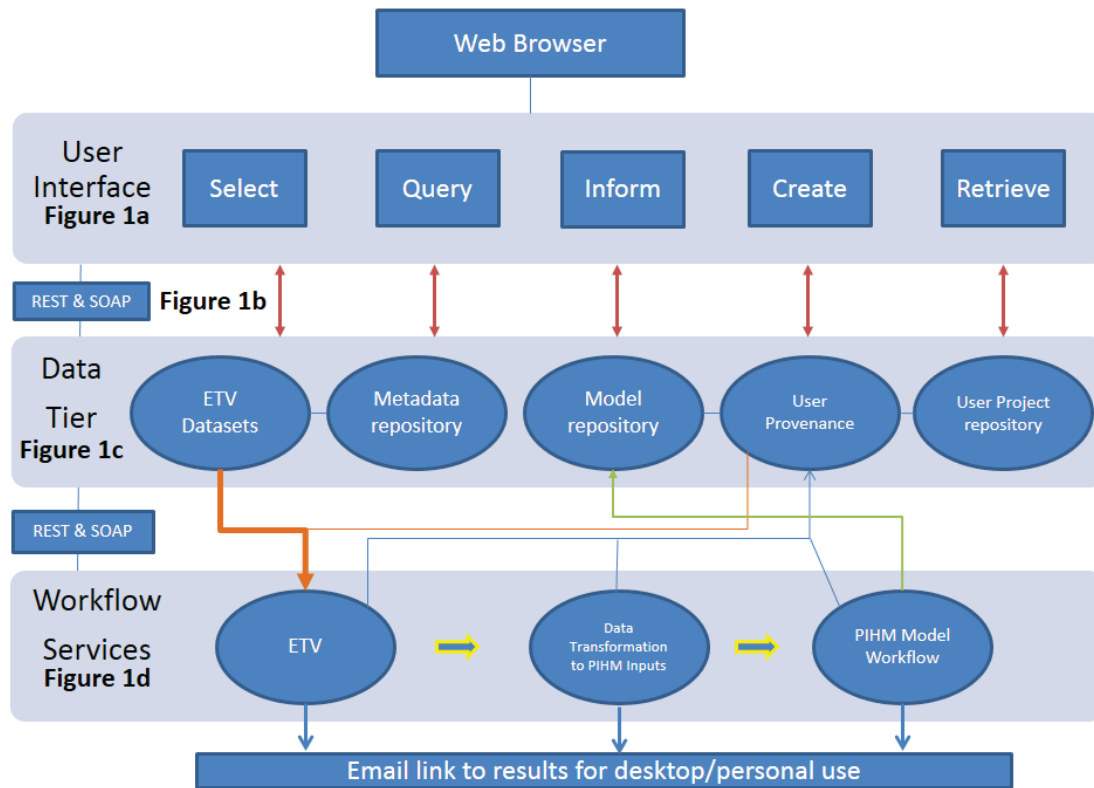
Web Browser

User Interface
Figure 1a

Select

Query

Inform

Create

Retrieve

REST & SOAP

Figure 1b

Data Tier
Figure 1c

ETV Datasets

Metadata repository

Model repository

User Provenance

User Project repository

REST & SOAP

Workflow Services
Figure 1d

ETV

Data Transformation to PIHM Inputs

PIHM Model Workflow

Email link to results for desktop/personal use